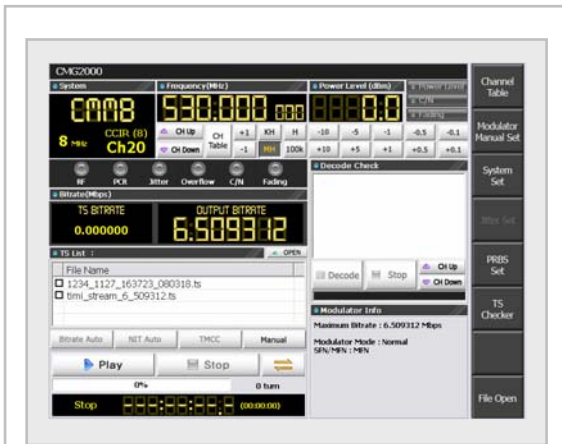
CMG2000

System

CMMB

8 MHz

CCIR (8)

Ch20

Frequency(MHz)

530.000 000

CH Up

CH Down

CH Table

+1

KH

H

-1

MH

100k

Power Level (dBm)

0.0

Power Level

C/N

Fading

-10

-5

-1

-0.5

-0.1

+10

+5

+1

+0.5

+0.1

RF

PCR

Jitter

Overflow

C/N

Fading

Bitrate(Mbps)

TS BITRATE

0.000000

OUTPUT BITRATE

6.509312

Decode Check

TS List :

OPEN

File Name

1234_1127_163723_080318.ts

timi_stream_6_509312.ts

Decode

Stop

CH Up

CH Down

Modulator Info

Maximum Bitrate : 6.509312 Mbps

Modulator Mode : Normal

SFN/MFN : MFN

Bitrate Auto

NIT Auto

TMCC

Manual

Play

Stop

0%

0 turn

Stop

(00:00:00)

Channel Table

Modulator Manual Set

System Set

Jitter Set

PRBS Set

TS Checker

File Open